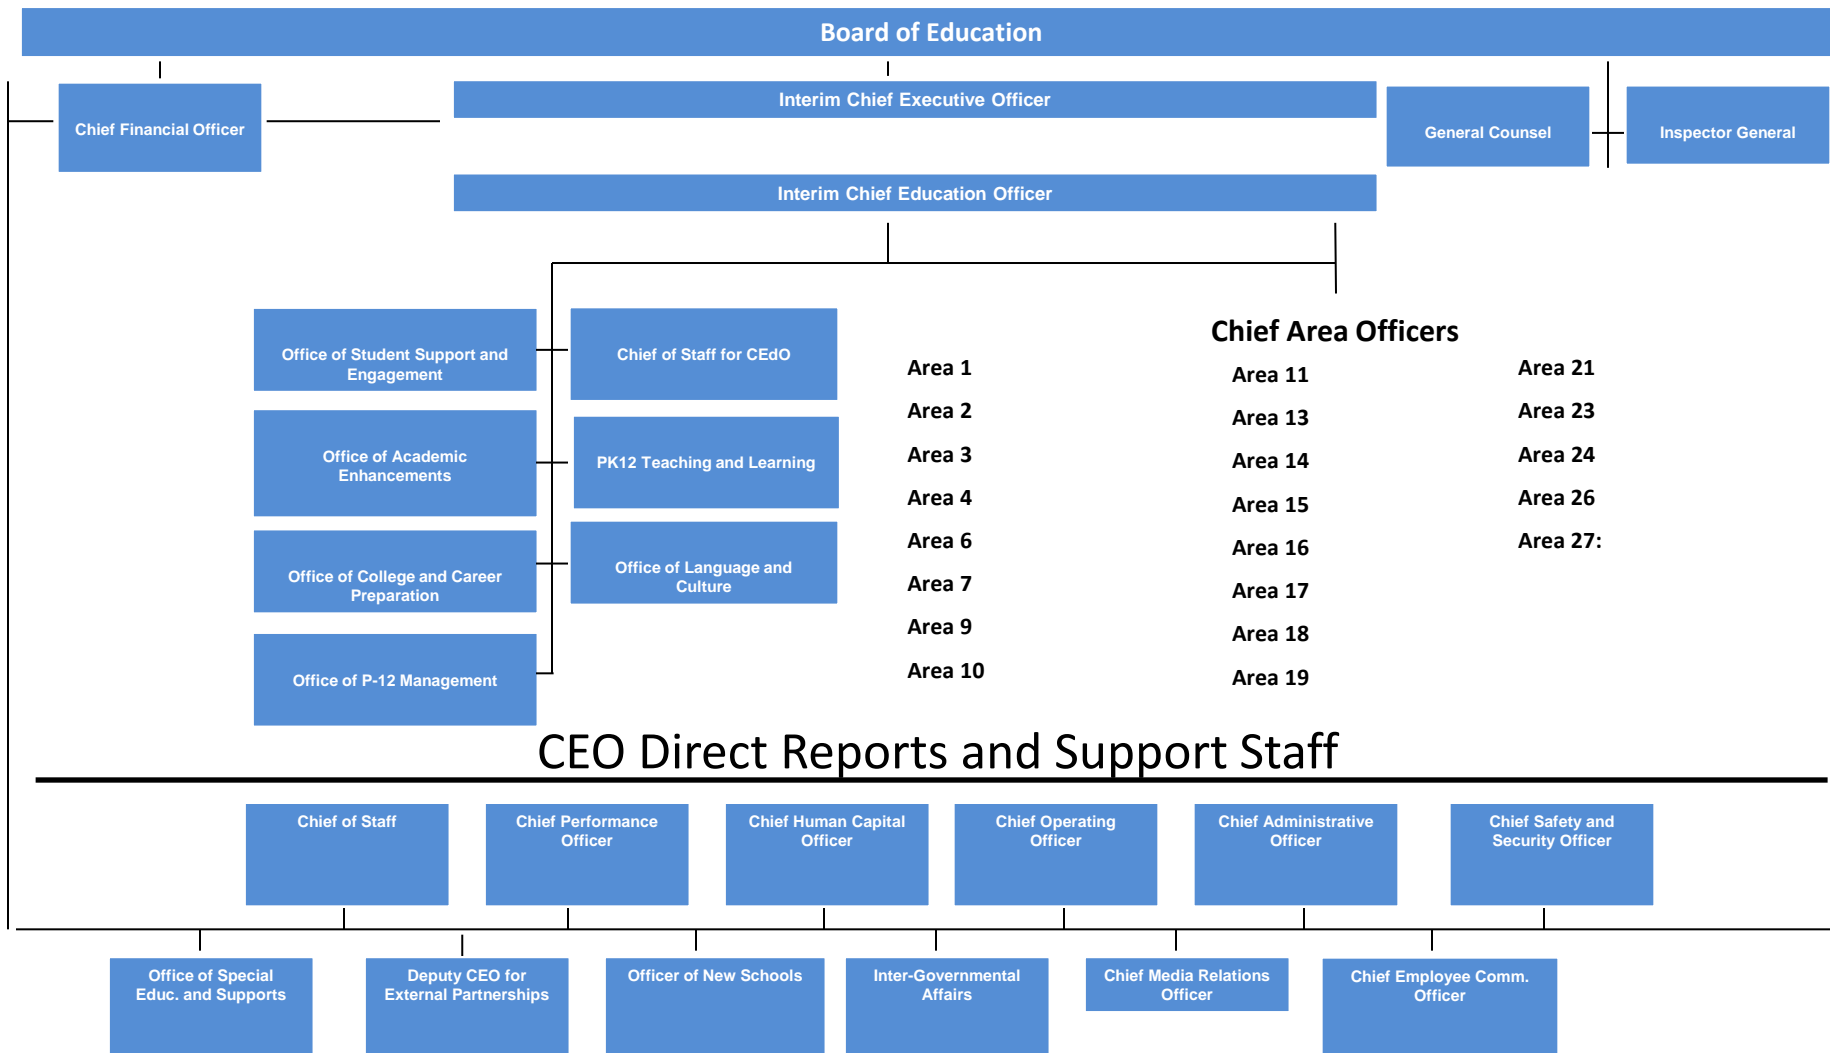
Board of Education

Chief Financial Officer

Interim Chief Executive Officer

General Counsel

Inspector General

Interim Chief Education Officer

Office of Student Support and Engagement

Chief of Staff for CEdO

Office of Academic Enhancements

PK12 Teaching and Learning

Office of College and Career Preparation

Office of Language and Culture

Office of P-12 Management

Chief Area Officers

Area 1
Area 2
Area 3
Area 4
Area 6
Area 7
Area 9
Area 10

Area 11
Area 13
Area 14
Area 15
Area 16
Area 17
Area 18
Area 19

Area 21
Area 23
Area 24
Area 26
Area 27:

CEO Direct Reports and Support Staff

Chief of Staff

Chief Performance Officer

Chief Human Capital Officer

Chief Operating Officer

Chief Administrative Officer

Chief Safety and Security Officer

Office of Special Educ. and Supports

Deputy CEO for External Partnerships

Officer of New Schools

Inter-Governmental Affairs

Chief Media Relations Officer

Chief Employee Comm. Officer